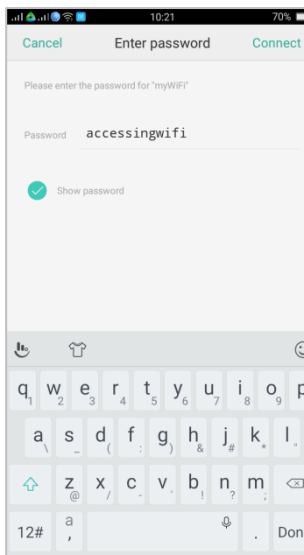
10:21 70%

Cancel Enter password Connect

Please enter the password for "myWIFI"

Password accessingwifi

Show password

q 1 w 2 e 3 r 4 t 5 y 6 u 7 i 8 o 9 p

a \ s _ d ( f : g ) h & j # k * l .

z @ x / c - v . b ! n ? m ,

12# a , . Don